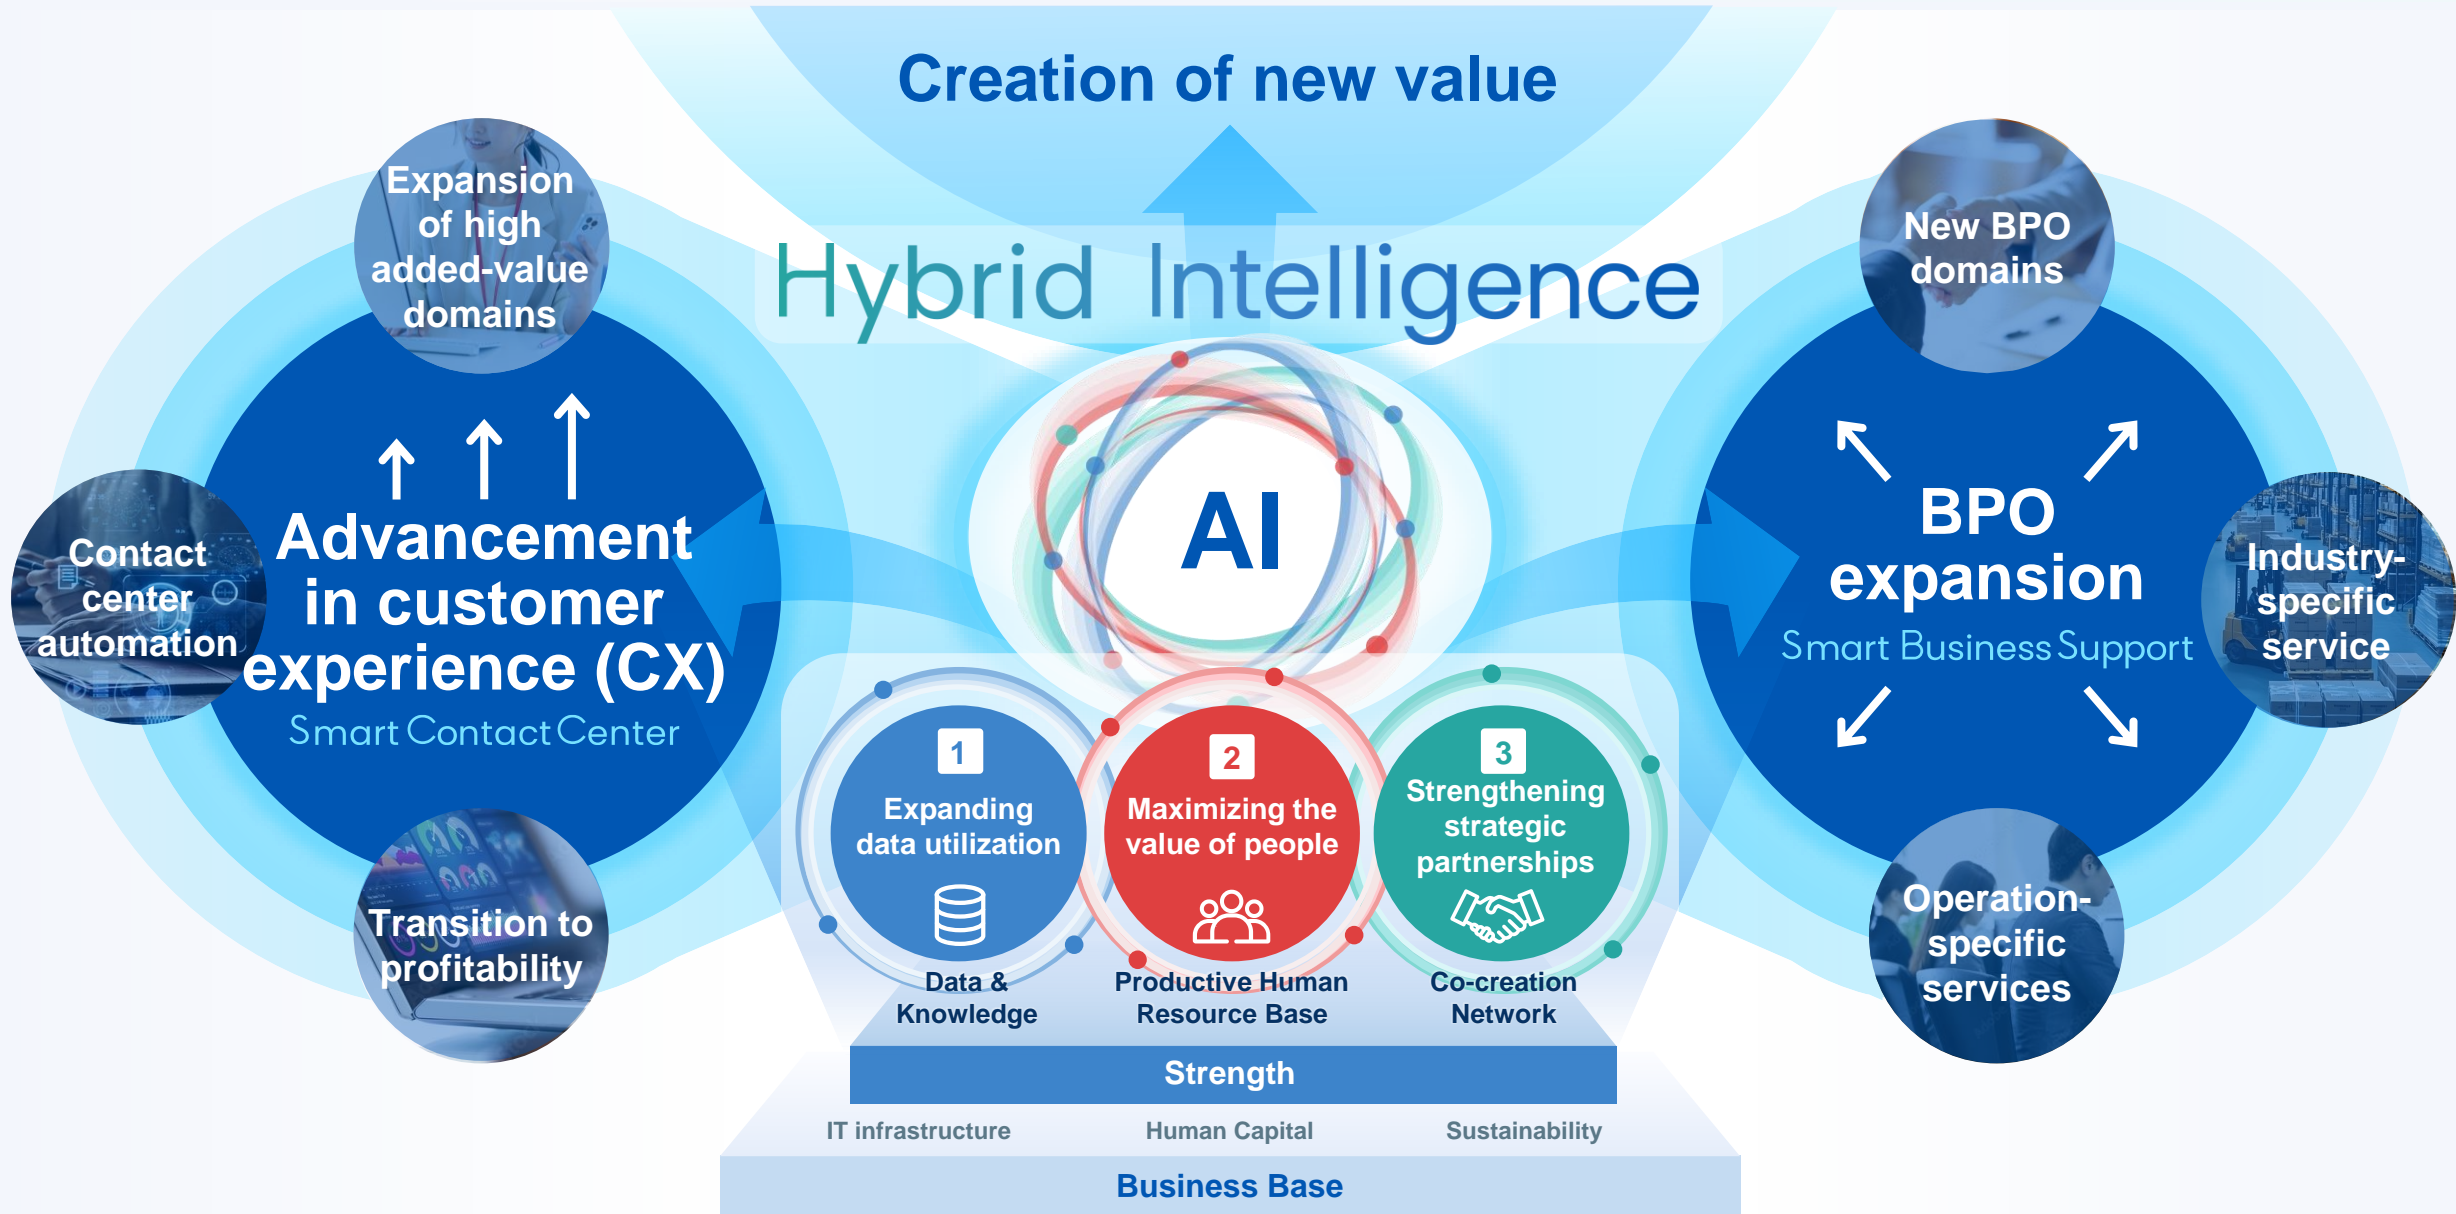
Creation of new value

Hybrid Intelligence

AI

Expansion of high added-value domains

Contact center automation

Advancement in customer experience (CX)

Smart Contact Center

Transition to profitability

New BPO domains

BPO expansion

Smart Business Support

Industry-specific service

Operation-specific services

1
Expanding data utilization

2
Maximizing the value of people

3
Strengthening strategic partnerships

Data & Knowledge

Productive Human Resource Base

Co-creation Network

Strength

IT infrastructure

Human Capital

Sustainability

Business Base